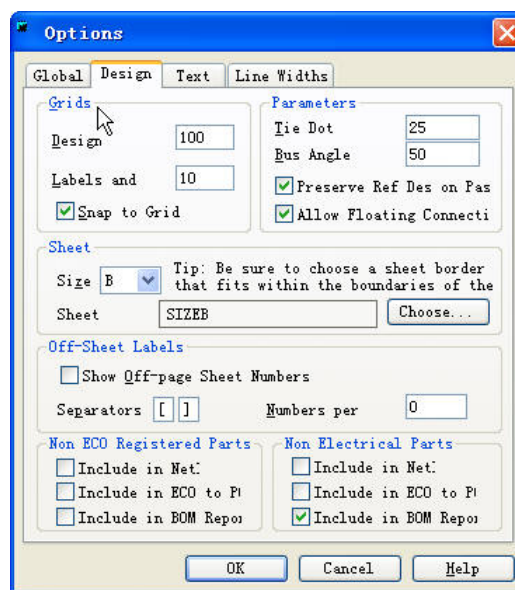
Options

Global | Design | Text | Line Widths

Grids
Design 100
Labels and 10
Snap to Grid

Parameters
Tie Dot 25
Bus Angle 50
Preserve Ref Des on Pas
Allow Floating Connecti

Sheet
Size B
Tip: Be sure to choose a sheet border that fits within the boundaries of the
Sheet SIZEB
Choose...

Off-Sheet Labels
Show Off-page Sheet Numbers
Separators [ ]
Numbers per 0

Non ECO Registered Parts
Include in Net!
Include in ECO to P!
Include in BOM Repor

Non Electrical Parts
Include in Net!
Include in ECO to P!
Include in BOM Repor

OK
Cancel
Help